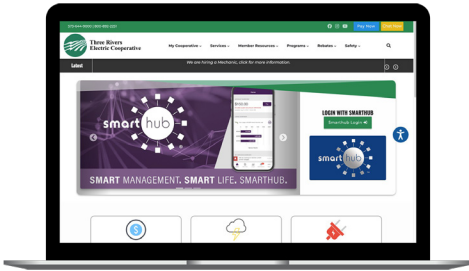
573-644-9000 | 800-892-2251

Pay Now

Three Rivers Electric Cooperative

My Cooperative

Services

Member Resources

Programs

Rebates

Safety

Latest

We are hiring a Mechanic, click for more information.

smarthub

SMART MANAGEMENT. SMART LIFE. SMARTHUB.

LOGIN WITH SMARTHUB

SmartHub Login

smarthub